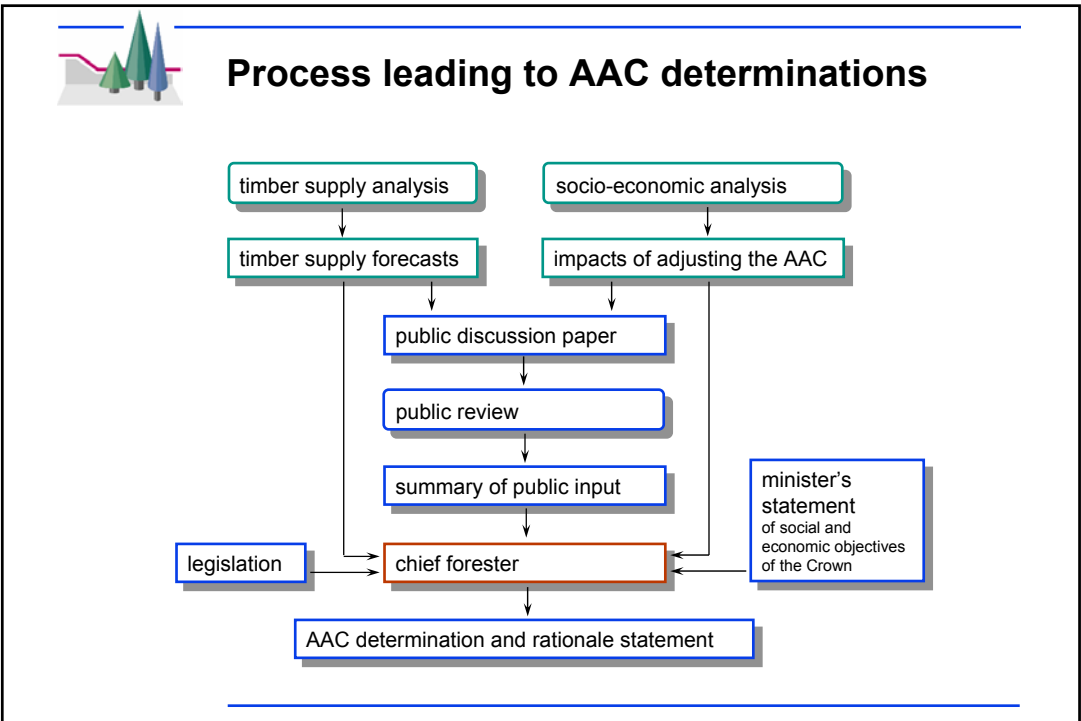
Process leading to AAC determinations

timber supply analysis

socio-economic analysis

timber supply forecasts

impacts of adjusting the AAC

public discussion paper

public review

summary of public input

minister's statement of social and economic objectives of the Crown

legislation

chief forester

AAC determination and rationale statement